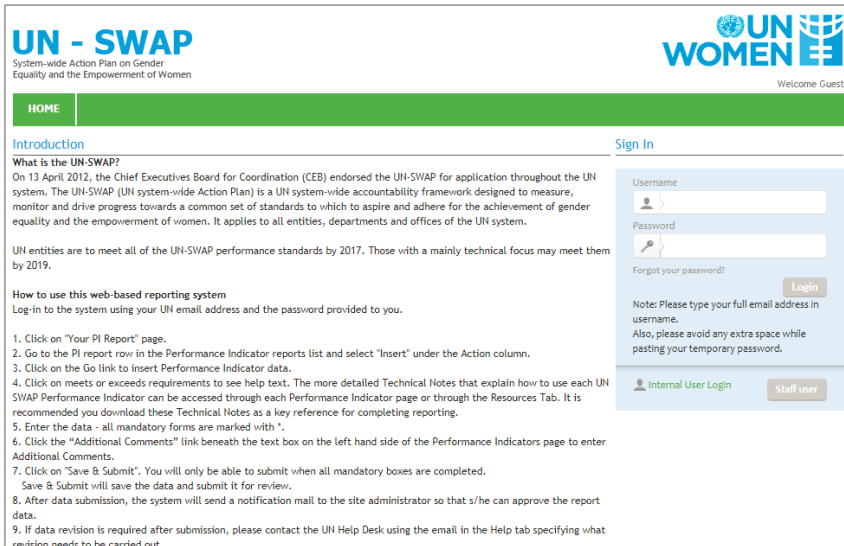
UN - SWAP
System-wide Action Plan on Gender Equality and the Empowerment of Women

UN WOMEN

Welcome Guest

HOME

Introduction

What is the UN-SWAP?
On 13 April 2012, the Chief Executives Board for Coordination (CEB) endorsed the UN-SWAP for application throughout the UN system. The UN-SWAP (UN system-wide Action Plan) is a UN system-wide accountability framework designed to measure, monitor and drive progress towards a common set of standards to which to aspire and adhere for the achievement of gender equality and the empowerment of women. It applies to all entities, departments and offices of the UN system.

UN entities are to meet all of the UN-SWAP performance standards by 2017. Those with a mainly technical focus may meet them by 2019.

How to use this web-based reporting system
Log-in to the system using your UN email address and the password provided to you.

1. Click on "Your PI Report" page.
2. Go to the PI report row in the Performance Indicator reports list and select "Insert" under the Action column.
3. Click on the Go link to insert Performance Indicator data.
4. Click on meets or exceeds requirements to see help text. The more detailed Technical Notes that explain how to use each UN SWAP Performance Indicator can be accessed through each Performance Indicator page or through the Resources Tab. It is recommended you download these Technical Notes as a key reference for completing reporting.
5. Enter the data - all mandatory forms are marked with *.
6. Click the "Additional Comments" link beneath the text box on the left hand side of the Performance Indicators page to enter Additional Comments.
7. Click on "Save & Submit". You will only be able to submit when all mandatory boxes are completed.
Save & Submit will save the data and submit it for review.
8. After data submission, the system will send a notification mail to the site administrator so that s/he can approve the report data.
9. If data revision is required after submission, please contact the UN Help Desk using the email in the Help tab specifying what revision needs to be carried out.

Sign In

Username

Password

Forgot your password?

Login

Note: Please type your full email address in username.
Also, please avoid any extra space while pasting your temporary password.

Internal User Login

Staff user